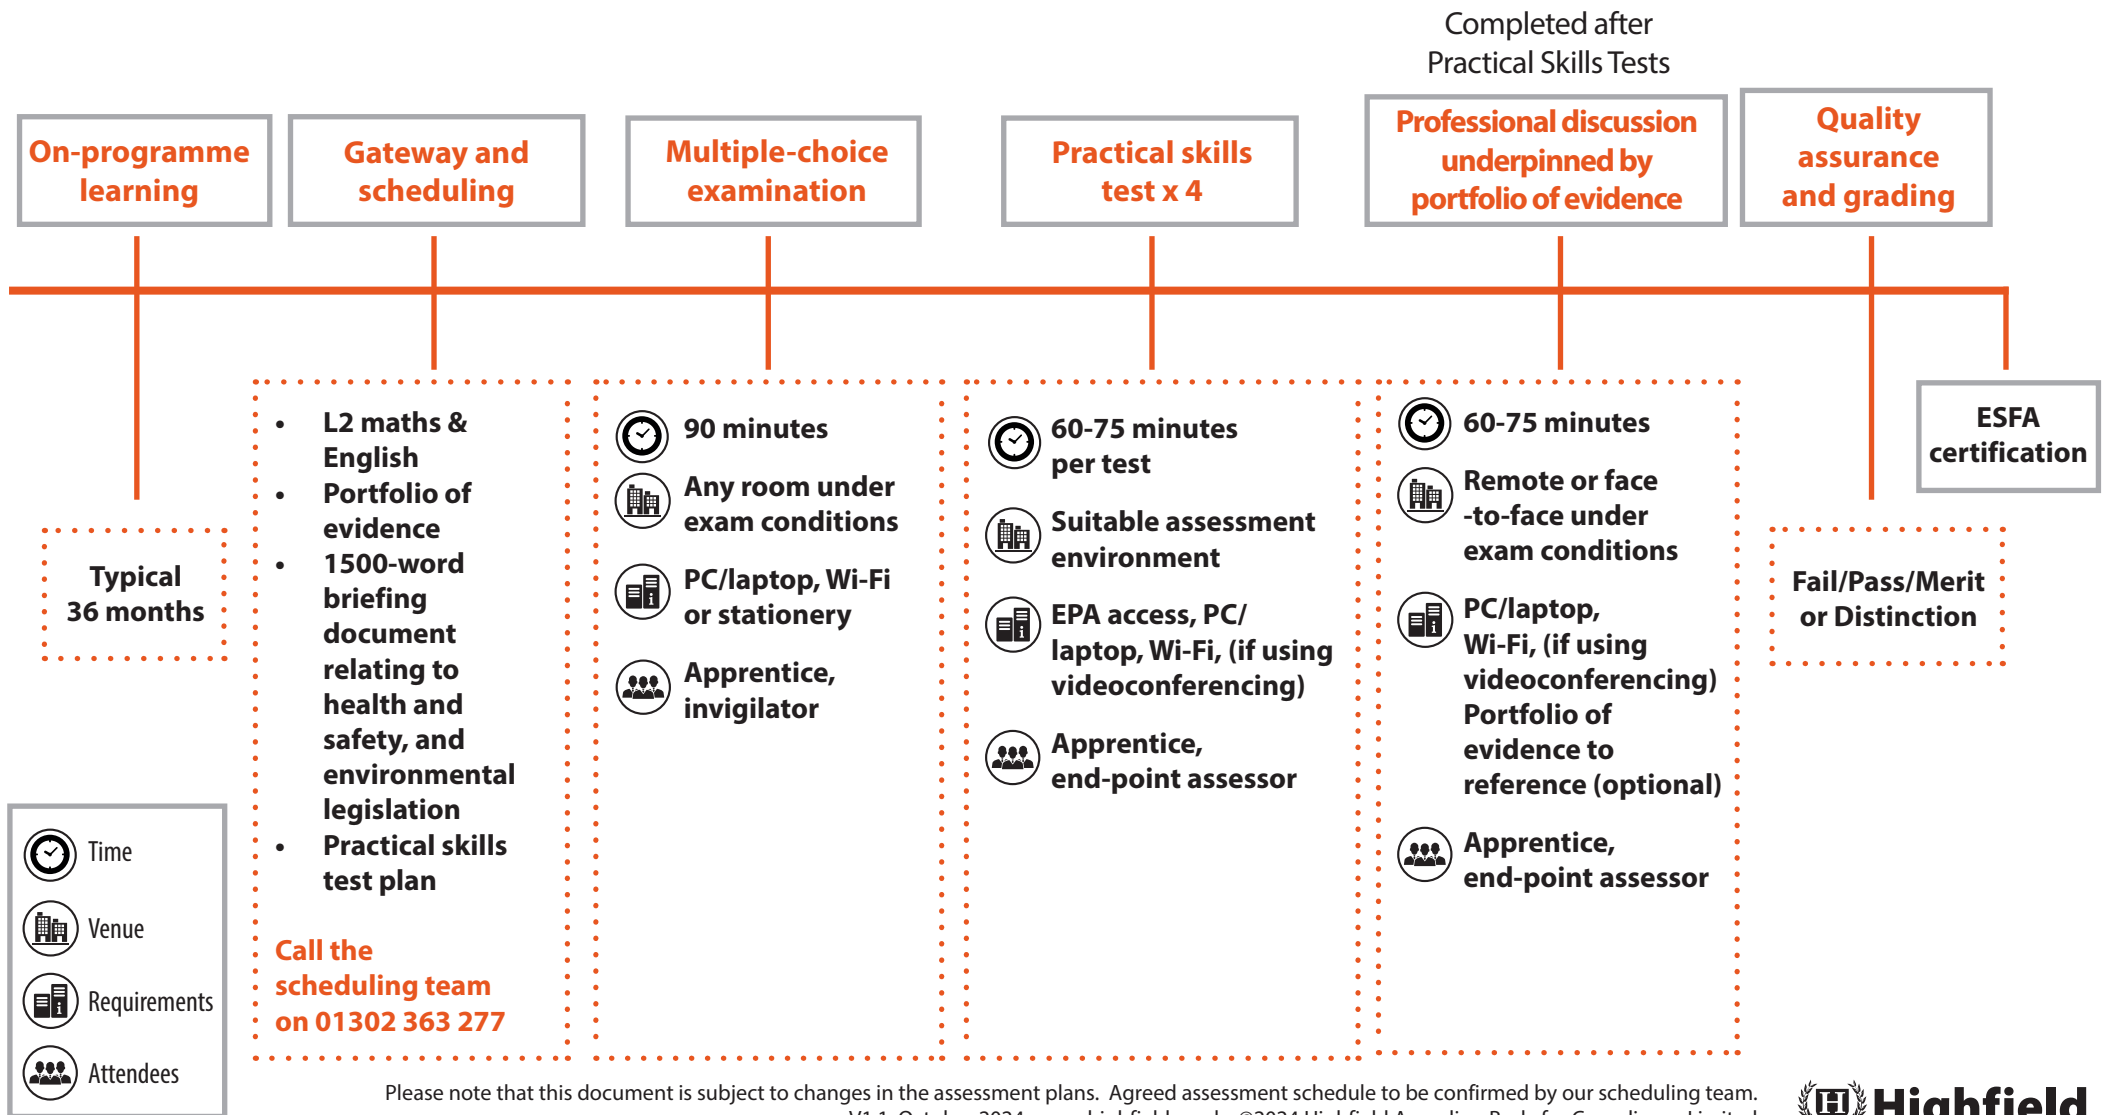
Completed after Practical Skills Tests

On-programme learning

Gateway and scheduling

Multiple-choice examination

Practical skills test x 4

Professional discussion underpinned by portfolio of evidence

Quality assurance and grading

Typical 36 months

- L2 maths & English
- Portfolio of evidence
- 1500-word briefing document relating to health and safety, and environmental legislation
- Practical skills test plan

Call the scheduling team on 01302 363 277

90 minutes

Any room under exam conditions

PC/laptop, Wi-Fi or stationery

Apprentice, invigilator

60-75 minutes per test

Suitable assessment environment

EPA access, PC/ laptop, Wi-Fi, (if using videoconferencing)

Apprentice, end-point assessor

60-75 minutes

Remote or face -to-face under exam conditions

PC/laptop, Wi-Fi, (if using videoconferencing) Portfolio of evidence to reference (optional)

Apprentice, end-point assessor

Fail/Pass/Merit or Distinction

ESFA certification

Time

Venue

Requirements

Attendees

Please note that this document is subject to changes in the assessment plans. Agreed assessment schedule to be confirmed by our scheduling team.

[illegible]

Highfield